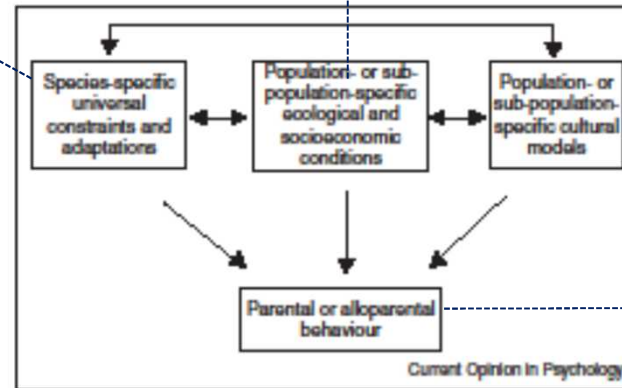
Species-specific universal constraints and adaptations

Population- or sub-population-specific ecological and socioeconomic conditions

Population- or sub-population-specific cultural models

Parental or alloparental behaviour

Current Opinion in Psychology